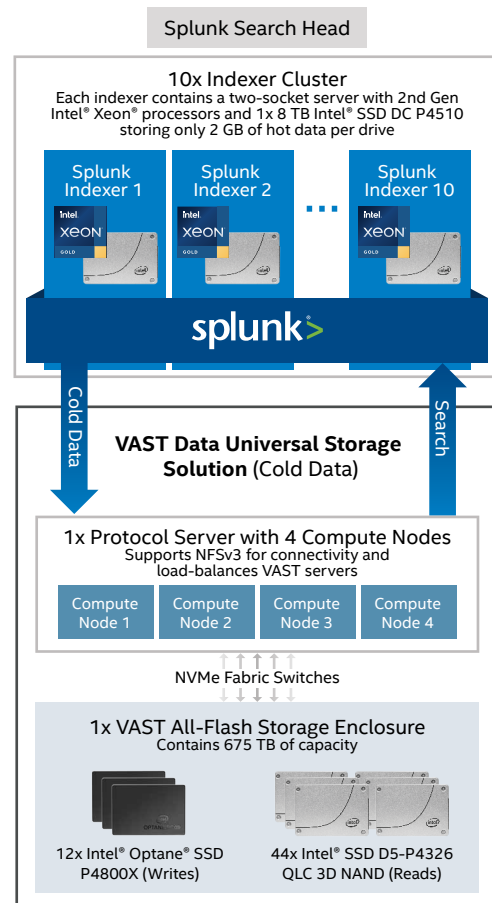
Splunk Search Head

10x Indexer Cluster
Each indexer contains a two-socket server with 2nd Gen Intel® Xeon® processors and 1x 8 TB Intel® SSD DC P4510 storing only 2 GB of hot data per drive

Splunk Indexer 1

intel XEON GOLD

Splunk Indexer 2

intel XEON GOLD

...

Splunk Indexer 10

intel XEON GOLD

splunk>

Cold Data

Search

VASTData Universal Storage Solution (Cold Data)

1x Protocol Server with 4 Compute Nodes
Supports NFSv3 for connectivity and load-balances VAST servers

Compute Node 1

Compute Node 2

Compute Node 3

Compute Node 4

NVMe Fabric Switches

1x VAST All-Flash Storage Enclosure
Contains 675 TB of capacity

12x Intel® Optane® SSD P4800X (Writes)

44x Intel® SSD D5-P4326 QLC 3D NAND (Reads)